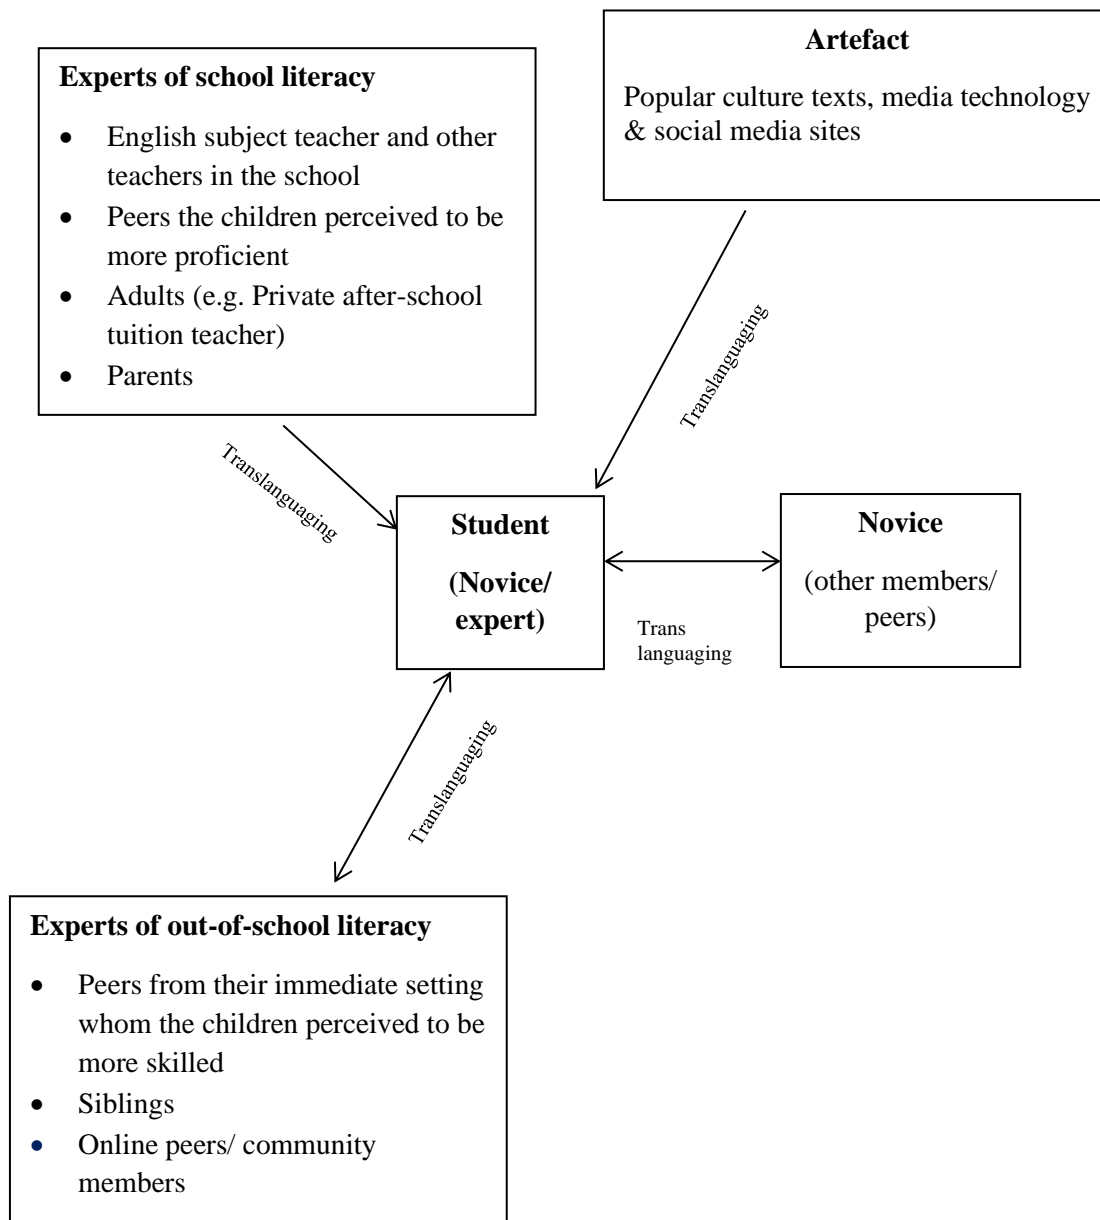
**Experts of school literacy**

- English subject teacher and other teachers in the school
- Peers the children perceived to be more proficient
- Adults (e.g. Private after-school tuition teacher)
- Parents

**Artefact**

Popular culture texts, media technology & social media sites

Translanguaging

Translanguaging

**Student**

**(Novice/ expert)**

**Novice**

(other members/ peers)

Trans languaging

Translanguaging

**Experts of out-of-school literacy**

- Peers from their immediate setting whom the children perceived to be more skilled
- Siblings
- Online peers/ community members